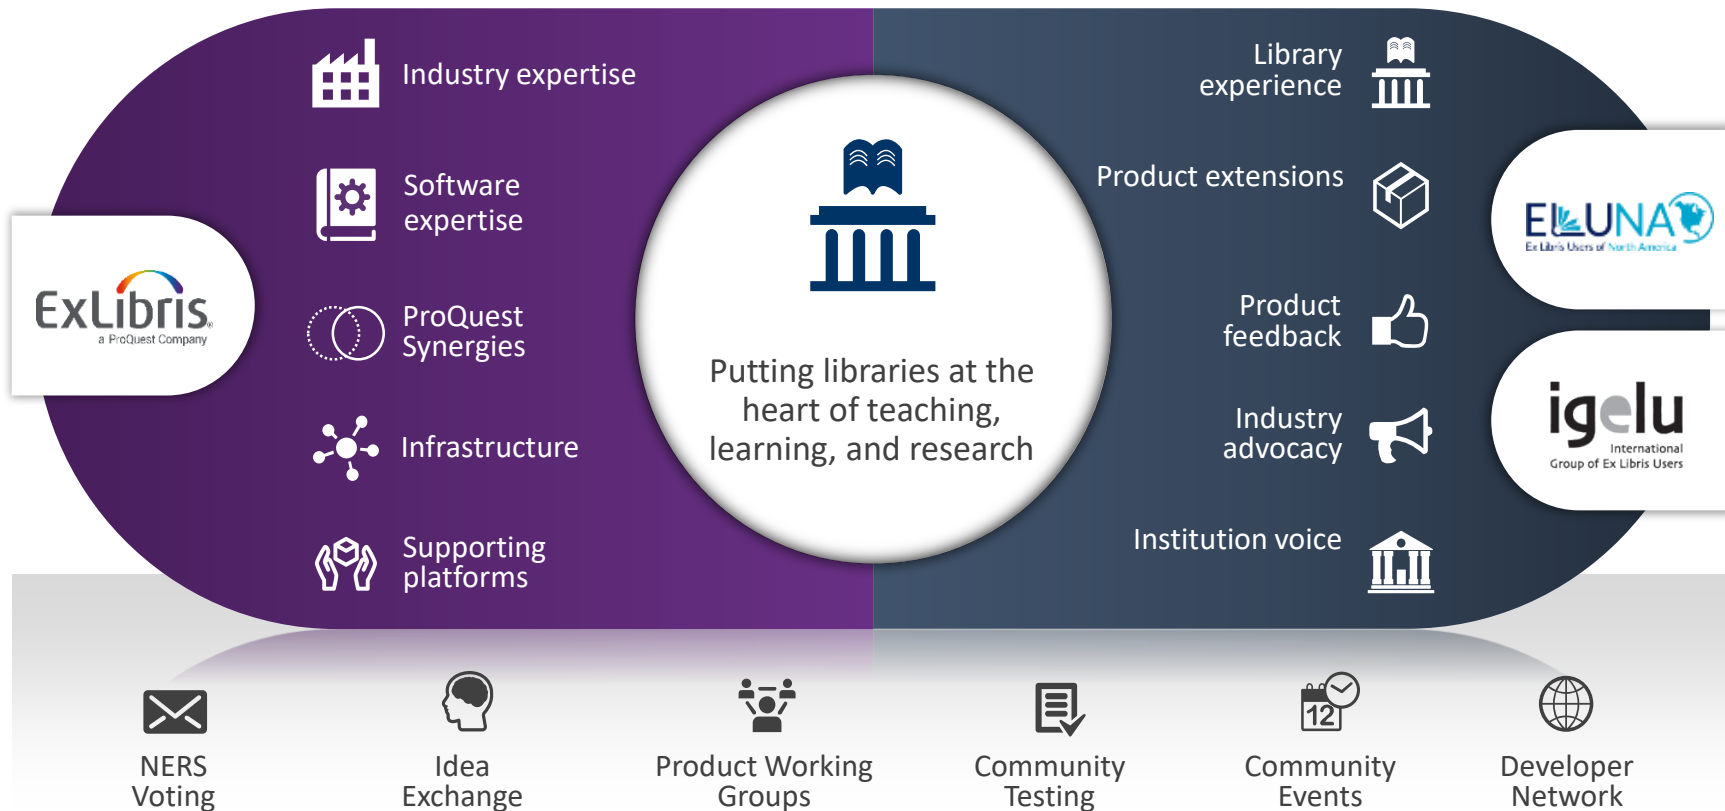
Industry expertise

Software expertise

ExLibris
a ProQuest Company

ProQuest Synergies

Infrastructure

Supporting platforms

Putting libraries at the heart of teaching, learning, and research

Library experience

Product extensions

ELUNA
Ex Libris Users of North America

Product feedback

Industry advocacy

igelu
International Group of Ex Libris Users

Institution voice

NERS Voting

Idea Exchange

Product Working Groups

Community Testing

12

Community Events

Developer Network